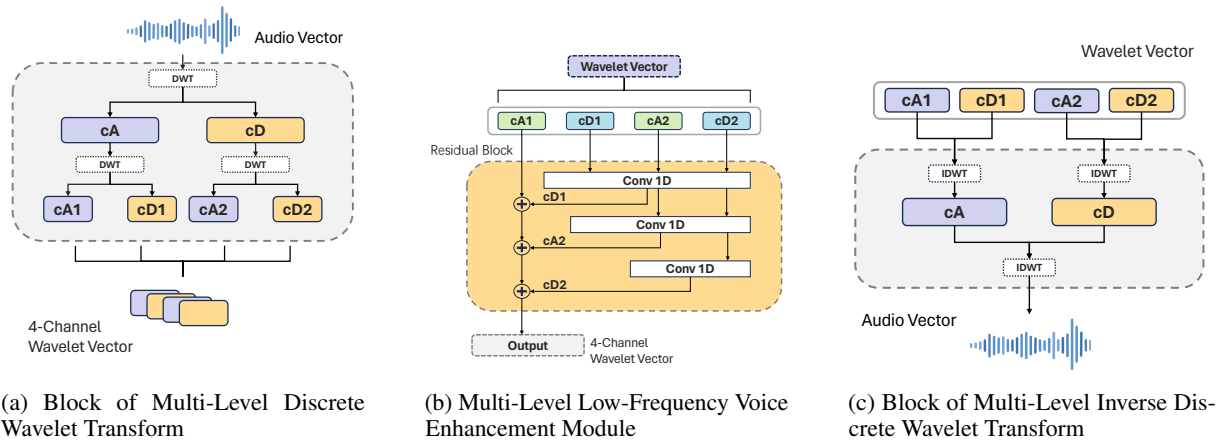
Audio Vector

DWT

cA

cD

DWT

DWT

cA1

cD1

cA2

cD2

4-Channel Wavelet Vector

(a) Block of Multi-Level Discrete Wavelet Transform

Wavelet Vector

cA1

cD1

cA2

cD2

Residual Block

Conv 1D

cD1

Conv 1D

cA2

Conv 1D

cD2

Output

4-Channel Wavelet Vector

(b) Multi-Level Low-Frequency Voice Enhancement Module

Wavelet Vector

cA1

cD1

cA2

cD2

IDWT

IDWT

cA

cD

IDWT

Audio Vector

(c) Block of Multi-Level Inverse Discrete Wavelet Transform